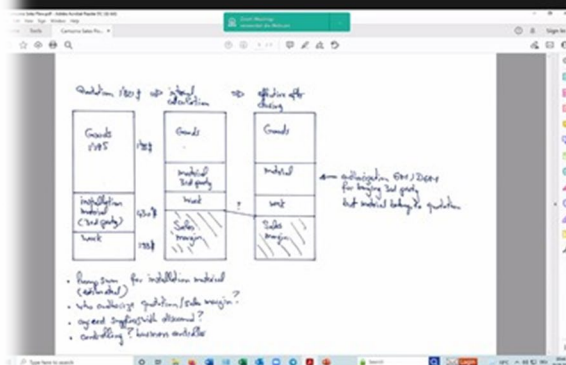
Camunia Sales Flow.pdf - Adobe Acrobat Reader DC (32-bit)
File Edit View Sign Window Help
Home Tools Camunia Sales Flo...
Zoom Meeting
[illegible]
Sign In

Quotation 1500 € ⇒ internal calculation ⇒ effective after closing

Goods 1105
1105 €
installation material (3rd party)
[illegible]
work
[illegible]

Goods
material 3rd party
work
Sales margin

Goods
material
work
Sales margin

← authorization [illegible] for buying 3rd party but material belongs to quotation

• Lump sum for installation material (estimated)
• who authorize quotation / sales margin?
• agreed suppliers with discount?
• controlling? business controller

Type here to search
Search
Login
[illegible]